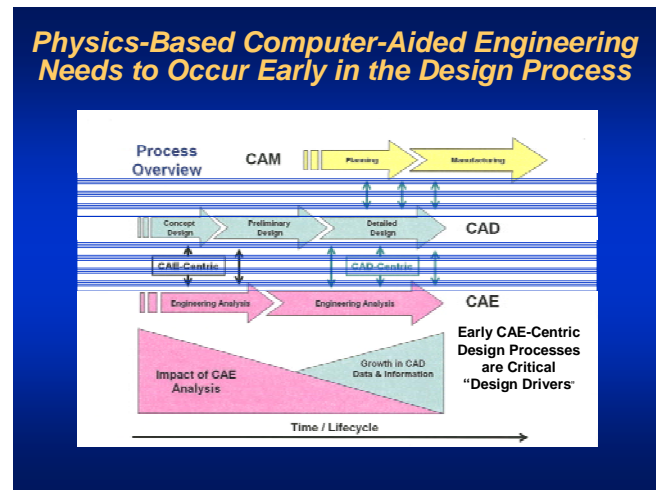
Physics-Based Computer-Aided Engineering Needs to Occur Early in the Design Process

Process Overview

CAM

Planning

Manufacturing

Concept Design

Preliminary Design

Detailed Design

CAD

CAE-Centric

CAD-Centric

Engineering Analysis

Engineering Analysis

CAE

Early CAE-Centric Design Processes are Critical "Design Drivers"

Impact of CAE Analysis

Growth in CAD Data & Information

Time / Lifecycle